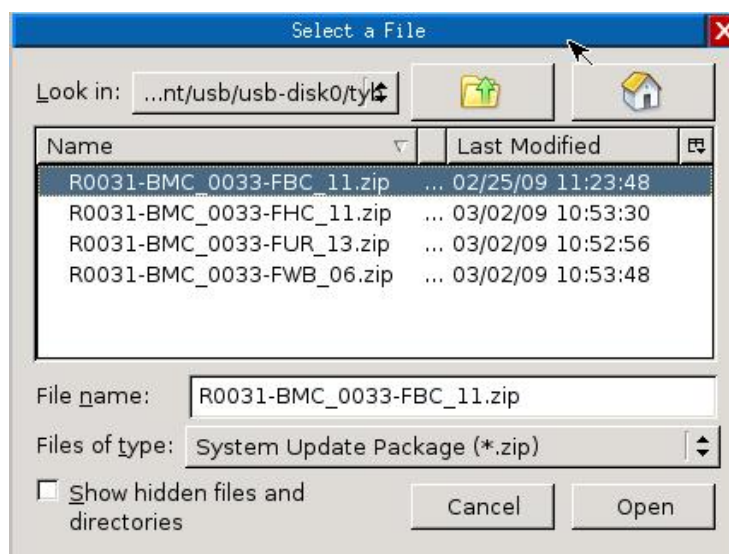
Select a File

Look in: ...nt/usb/usb-disk0/ty

| Name | Last Modified |
|---|---|
| R0031-BMC_0033-FBC_11.zip | ... 02/25/09 11:23:48 |
| R0031-BMC_0033-FHC_11.zip | ... 03/02/09 10:53:30 |
| R0031-BMC_0033-FUR_13.zip | ... 03/02/09 10:52:56 |
| R0031-BMC_0033-FWB_06.zip | ... 03/02/09 10:53:48 |

File name: R0031-BMC_0033-FBC_11.zip

Files of type: System Update Package (*.zip)

Show hidden files and directories

Cancel

Open